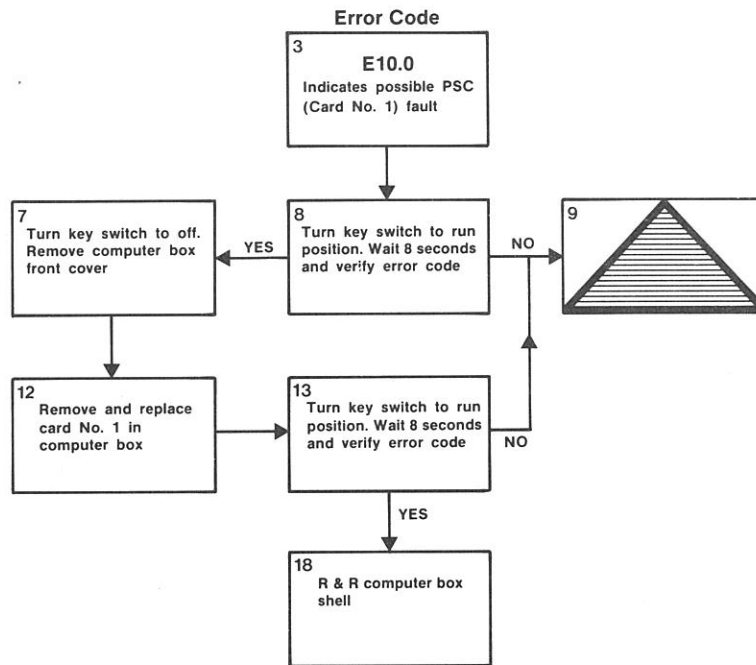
Error Code

3
E10.0
Indicates possible PSC (Card No. 1) fault

8
Turn key switch to run position. Wait 8 seconds and verify error code

YES

7
Turn key switch to off. Remove computer box front cover

NO

9

12
Remove and replace card No. 1 in computer box

13
Turn key switch to run position. Wait 8 seconds and verify error code

NO

YES

18
R & R computer box shell